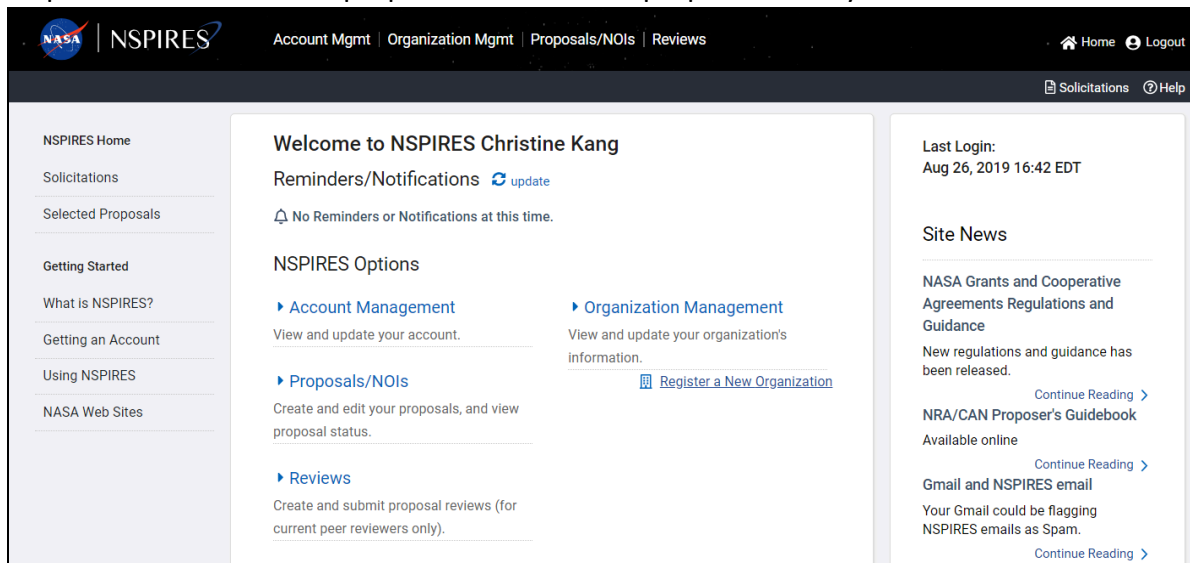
NASA NSPIRES

Account Mgmt | Organization Mgmt | Proposals/NOIs | Reviews

Home Logout

Solicitations Help

NSPIRES Home
Solicitations
Selected Proposals

Getting Started
What is NSPIRES?
Getting an Account
Using NSPIRES
NASA Web Sites

Welcome to NSPIRES Christine Kang

Reminders/Notifications update

No Reminders or Notifications at this time.

NSPIRES Options

Account Management
View and update your account.

Proposals/NOIs
Create and edit your proposals, and view proposal status.

Reviews
Create and submit proposal reviews (for current peer reviewers only).

Organization Management
View and update your organization's information.

Register a New Organization

Last Login:
Aug 26, 2019 16:42 EDT

Site News

NASA Grants and Cooperative Agreements Regulations and Guidance
New regulations and guidance has been released.
Continue Reading

NRA/CAN Proposer's Guidebook
Available online
Continue Reading

Gmail and NSPIRES email
Your Gmail could be flagging NSPIRES emails as Spam.
Continue Reading